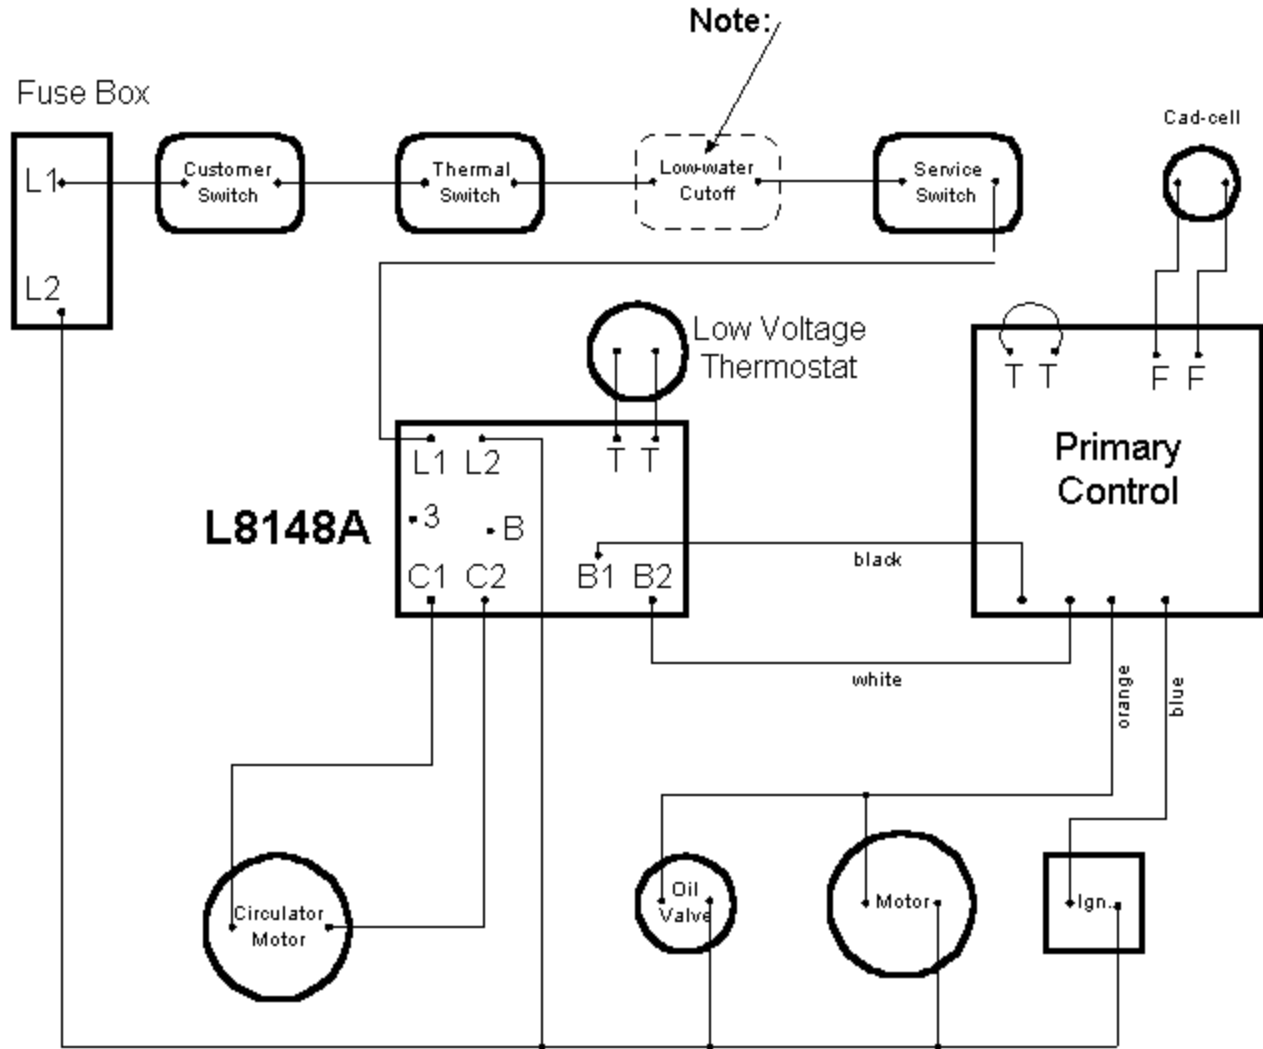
Note:

Fuse Box

L1

L2

Customer Switch

Thermal Switch

Low-water Cutoff

Service Switch

Cad-cell

Low Voltage Thermostat

T T

F F

Primary Control

L8148A

L1 L2

T T

3

B

C1 C2

B1 B2

black

white

orange

blue

Circulator Motor

Oil Valve

Motor

Ign.